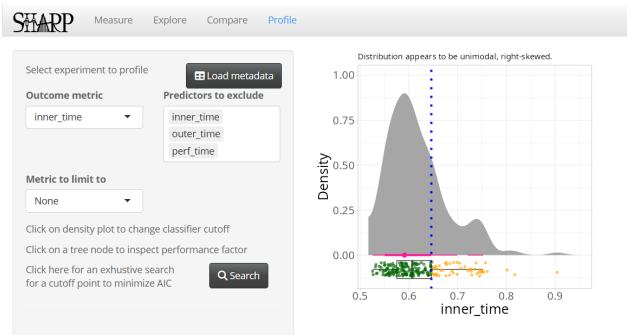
STAPP Measure Explore Compare Profile

Select experiment to profile

Load metadata

Outcome metric

inner_time

Predictors to exclude

inner_time
outer_time
perf_time

Metric to limit to

None

Click on density plot to change classifier cutoff

Click on a tree node to inspect performance factor

Click here for an exhustive search for a cutoff point to minimize AIC

Search

Distribution appears to be unimodal, right-skewed.

Density

1.00
0.75
0.50
0.25
0.00

0.5 0.6 0.7 0.8 0.9

inner_time